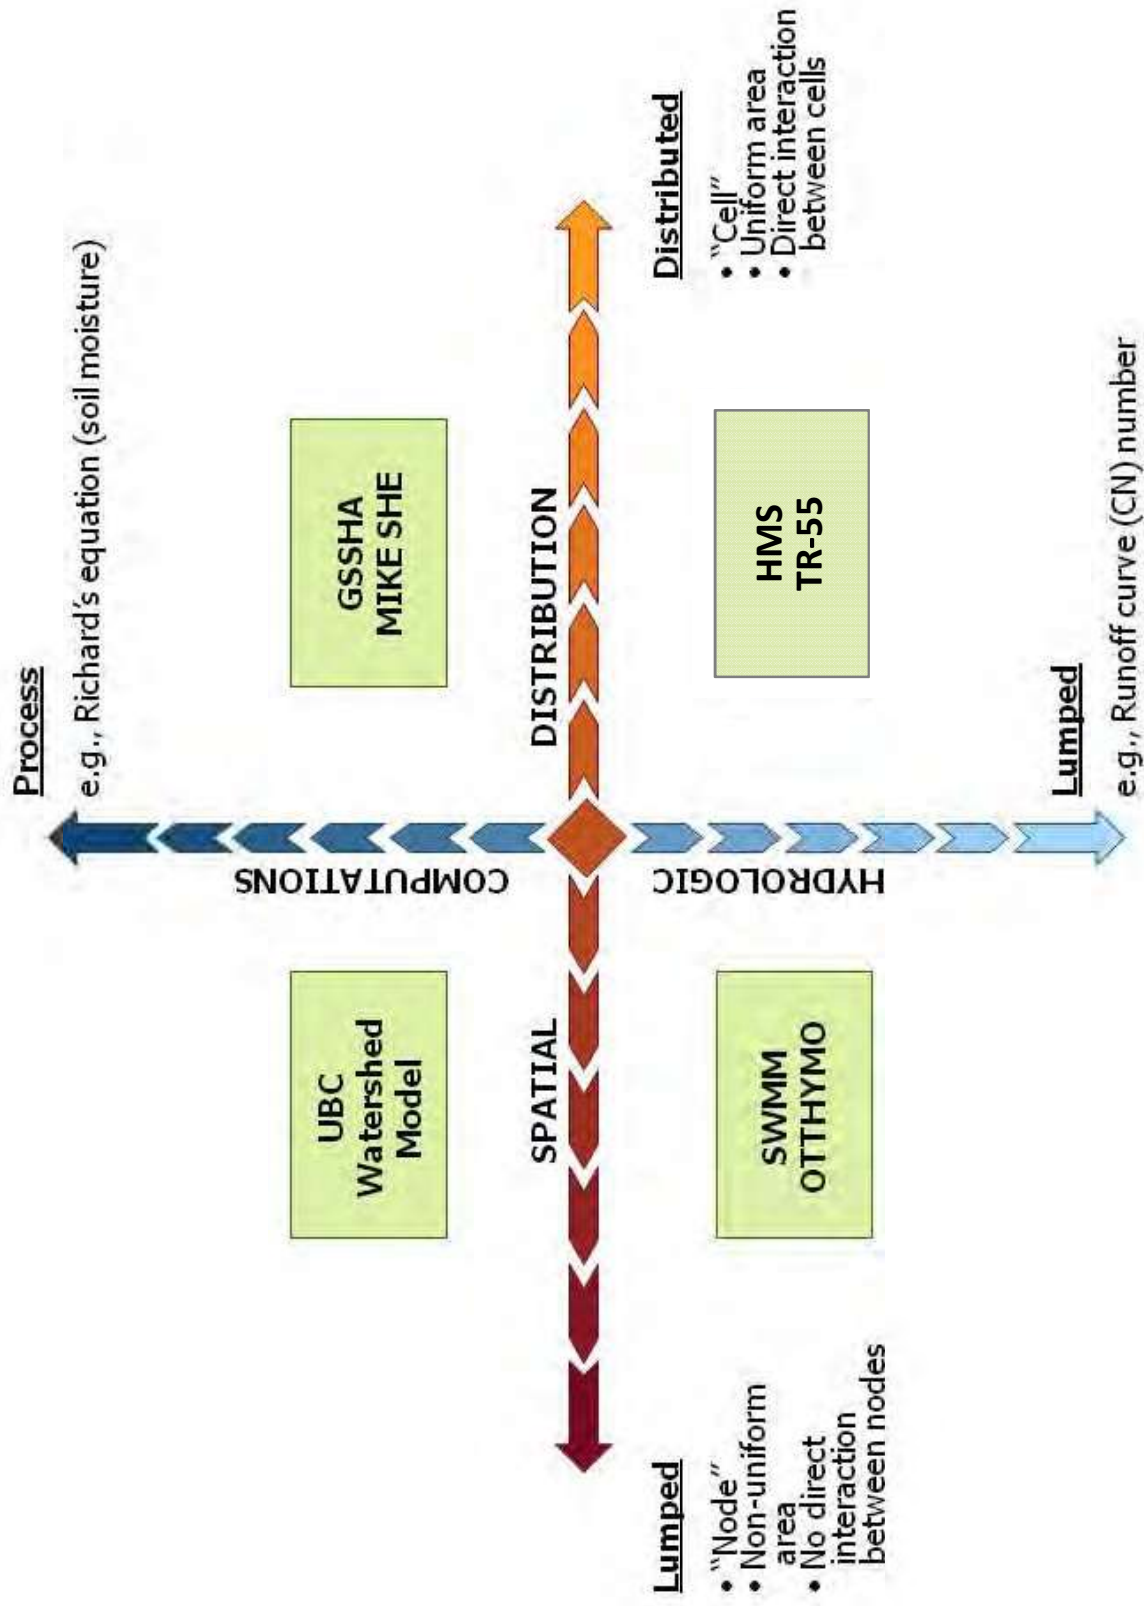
Process
e.g., Richard's equation (soil moisture)

Distributed
• "Cell"
• Uniform area
• Direct interaction between cells

GSSHA
MIKE SHE

HMS
TR-55

UBC
Watershed
Model

SWMM
OTTHYMO

SPATIAL DISTRIBUTION

COMPUTATIONS HYDROLOGIC

Lumped
e.g., Runoff curve (CN) number

Lumped
• "Node"
• Non-uniform area
• No direct interaction between nodes